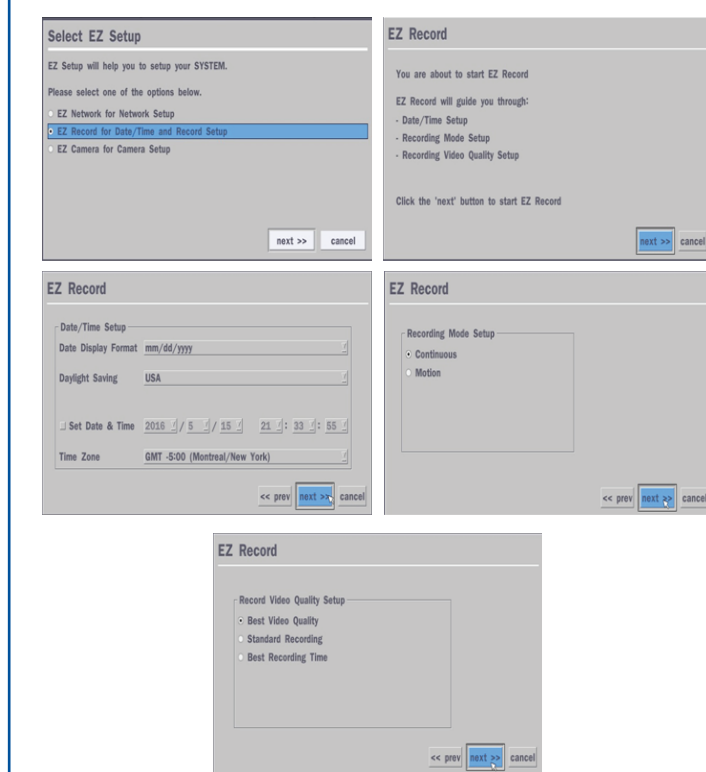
Select EZ Setup

EZ Setup will help you to setup your SYSTEM.

Please select one of the options below.

EZ Network for Network Setup
EZ Record for Date/Time and Record Setup
EZ Camera for Camera Setup

next >> cancel

EZ Record

You are about to start EZ Record

EZ Record will guide you through:
- Date/Time Setup
- Recording Mode Setup
- Recording Video Quality Setup

Click the 'next' button to start EZ Record

next >> cancel

EZ Record

Date/Time Setup
Date Display Format mm/dd/yyyy
Daylight Saving USA
Set Date & Time 2016 / 5 / 15 21 : 33 : 55
Time Zone GMT -5:00 (Montreal/New York)

<< prev next >> cancel

EZ Record

Recording Mode Setup
Continuous
Motion

<< prev next >> cancel

EZ Record

Record Video Quality Setup
Best Video Quality
Standard Recording
Best Recording Time

<< prev next >> cancel